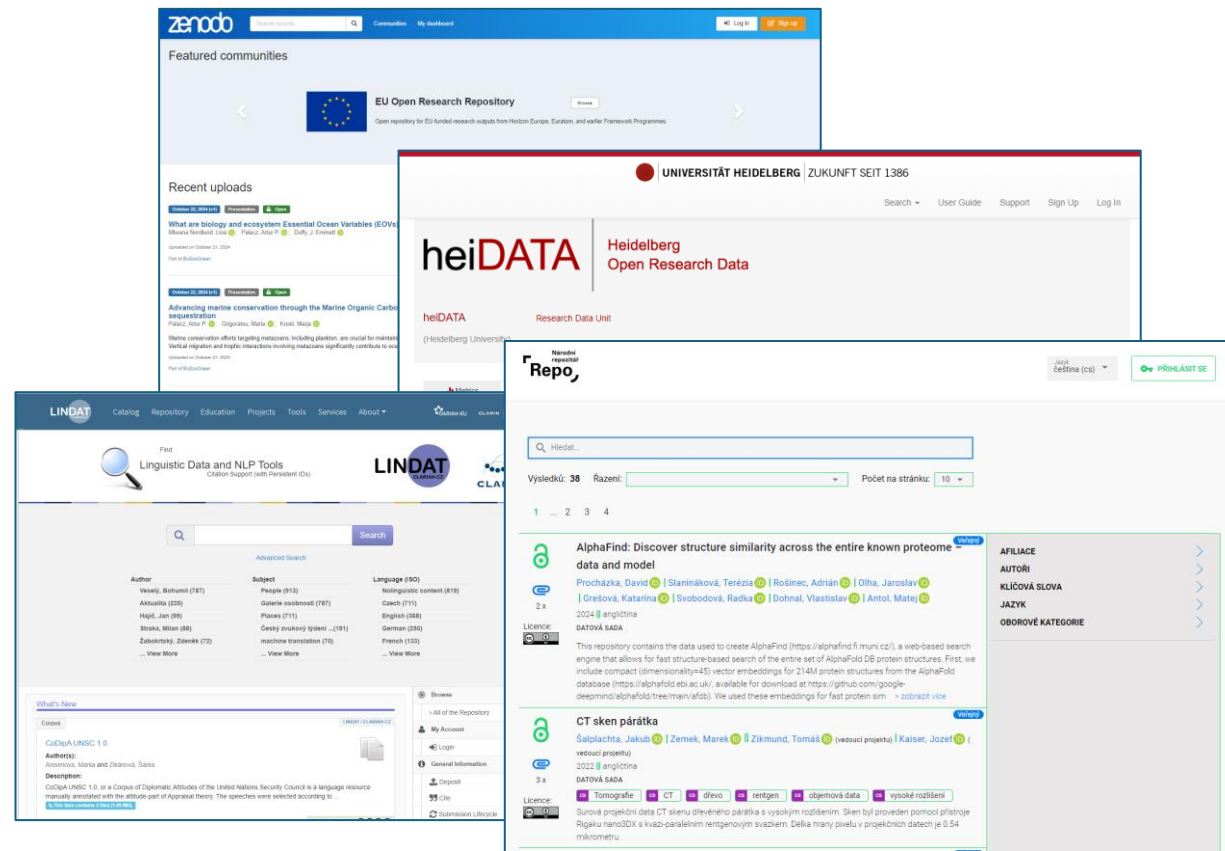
zenodo Search records... Communities My dashboard Log in Sign up

Featured communities

EU Open Research Repository Browse

Open repository for EU-funded research outputs from Horizon Europe, Euratom, and earlier Framework Programmes.

Recent uploads

October 22, 2024 (v1) Presentation Open

What are biology and ecosystem Essential Ocean Variables (EOVs)
Mhuana Nordlund, Lina; Palacz, Artur P.; Duffy, J. Emmett

Uploaded on October 21, 2024

Part of BioEcoOcean

October 22, 2024 (v1) Presentation Open

Advancing marine conservation through the Marine Organic Carbo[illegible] sequestration
Palacz, Artur P.; Grigoratou, Maria; Kooki, Marja

Marine conservation efforts targeting metazoans, including plankton, are crucial for maintain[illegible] Vertical migration and trophic interactions involving metazoans significantly contribute to oce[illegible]

Uploaded on October 21, 2024

Part of BioEcoOcean

UNIVERSITÄT HEIDELBERG ZUKUNFT SEIT 1386

Search User Guide Support Sign Up Log In

heiDATA Heidelberg Open Research Data

heiDATA Research Data Unit

(Heidelberg University)

LINDAT Catalog Repository Education Projects Tools Services About

Find Linguistic Data and NLP Tools Citation Support (with Persistent IDs)

LINDAT

Search

Advanced Search

| Author | Subject | Language (ISO) |
|---|---|---|
| Veselý, Bohumil (787) | People (913) | Nolinguistic content (619) |
| Aktualita (225) | Galerie osobností (787) | Czech (717) |
| Hajič, Jan (99) | Places (711) | English (368) |
| Straka, Milan (88) | Český zvukový týdeník ...(191) | German (250) |
| Žabokrtský, Zdeněk (72) | machine translation (70) | French (133) |
| ... View More | ... View More | ... View More |

What's New

Corpus LINDAT / CLARIAH-CZ

CoDipA UNSC 1.0

Author(s):
Anisimova, Maria and Zikánová, Šárka

Description:
CoDipA UNSC 1.0, or a Corpus of Diplomatic Attitudes of the United Nations Security Council is a language resource manually annotated with the attitude-part of Appraisal theory. The speeches were selected according to ...

Browse
All of the Repository
My Account
Login
General Information
Deposit
Cite
Submission Lifecycle

Národní repozitář Repo

Jazyk čeština (cs) PŘIHLÁSIT SE

Hledat...

Výsledků: 38 Řazení: Počet na stránku: 10

1 ... 2 3 4

Veřejný
AlphaFind: Discover structure similarity across the entire known proteome – data and model
Procházka, David | Slanináková, Terézia | Rošinec, Adrián | Olha, Jaroslav | Grešová, Katarína | Svobodová, Radka | Dohnal, Vlastislav | Antol, Matej
2 x
2024 || angličtina
DATOVÁ SADA
Licence:
This repository contains the data used to create AlphaFind (https://alphafind.fi.muni.cz/), a web-based search engine that allows for fast structure-based search of the entire set of AlphaFold DB protein structures. First, we include compact (dimensionality=45) vector embeddings for 214M protein structures from the AlphaFold database (https://alphafold.ebi.ac.uk/, available for download at https://github.com/google-deepmind/alphafold/tree/main/afdb). We used these embeddings for fast protein sim > zobrazit více

Veřejný
CT sken párátka
Šalplachta, Jakub | Zemek, Marek | Zikmund, Tomáš (vedoucí projektu) | Kaiser, Jozef (vedoucí projektu)
3 x
2022 || angličtina
DATOVÁ SADA
Tomografie CT dřevo rentgen objemová data vysoké rozlišení
Licence:
Surová projekční data CT skenu dřevěného párátka s vysokým rozlišením. Sken byl proveden pomocí přístroje Rigaku nano3DX s kvazi-paralelním rentgenovým svazkem. Délka hrany pixelu v projekčních datech je 0.54 mikrometru.

AFILIACE
AUTOŘI
KLÍČOVÁ SLOVA
JAZYK
OBOROVÉ KATEGORIE